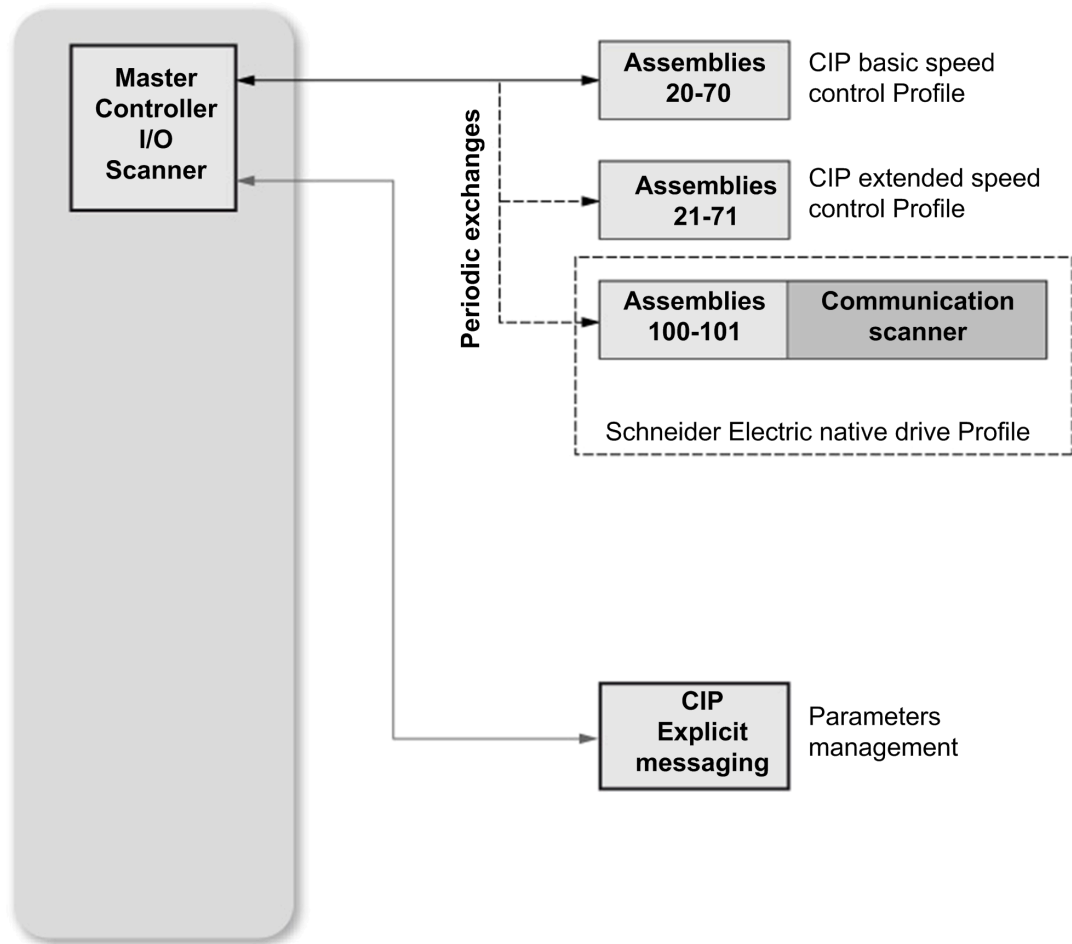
Master Controller I/O Scanner

Periodic exchanges

Assemblies 20-70

CIP basic speed control Profile

Assemblies 21-71

CIP extended speed control Profile

Assemblies 100-101

Communication scanner

Schneider Electric native drive Profile

CIP Explicit messaging

Parameters management